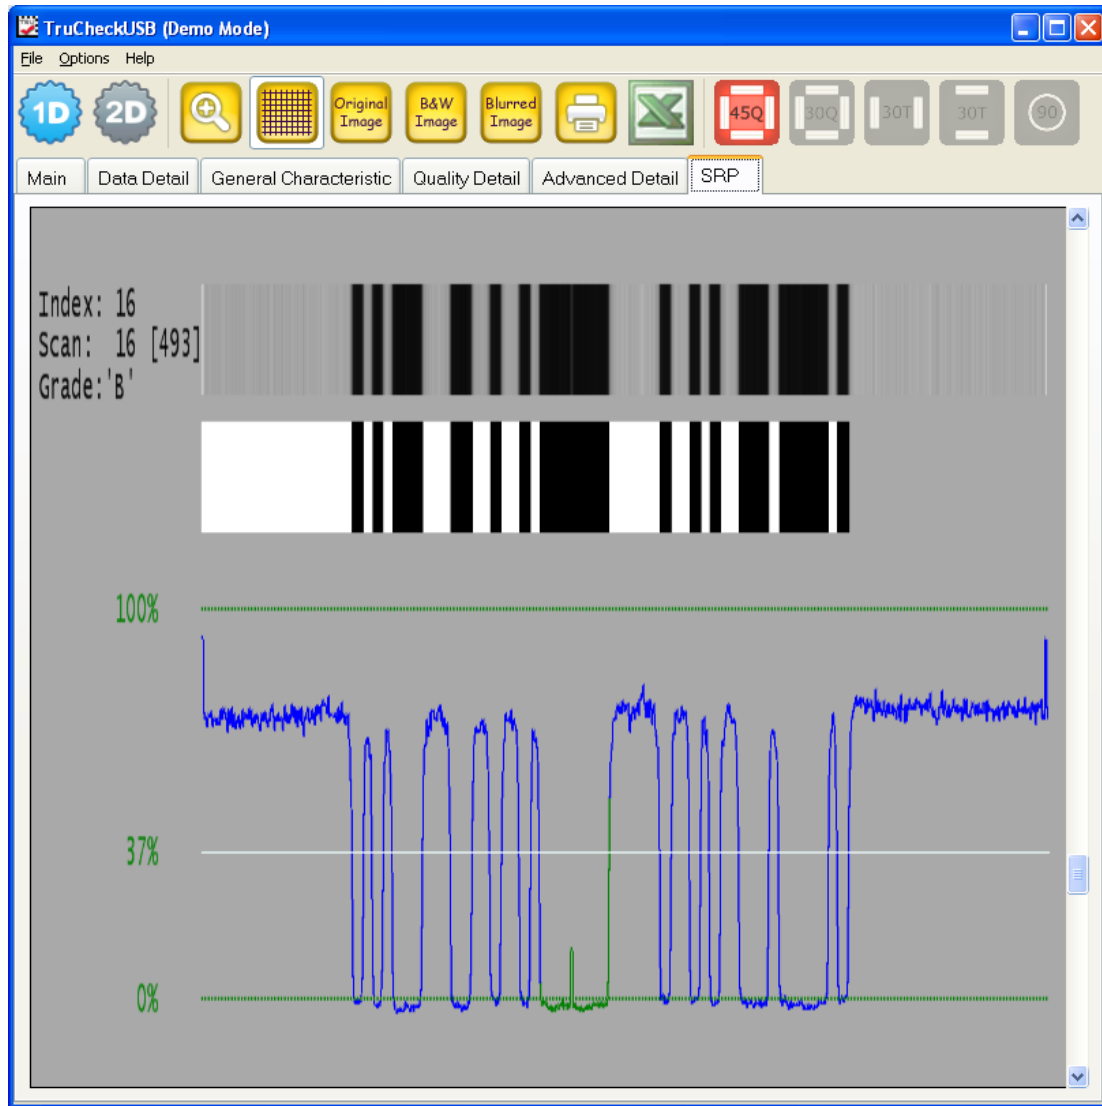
TruCheckUSB (Demo Mode)

File Options Help

1D 2D Original Image B&W Image Blurred Image 45Q 30Q 30T 30T 90

Main Data Detail General Characteristic Quality Detail Advanced Detail SRP

Index: 16
Scan: 16 [493]
Grade:'B'

100%

37%

0%